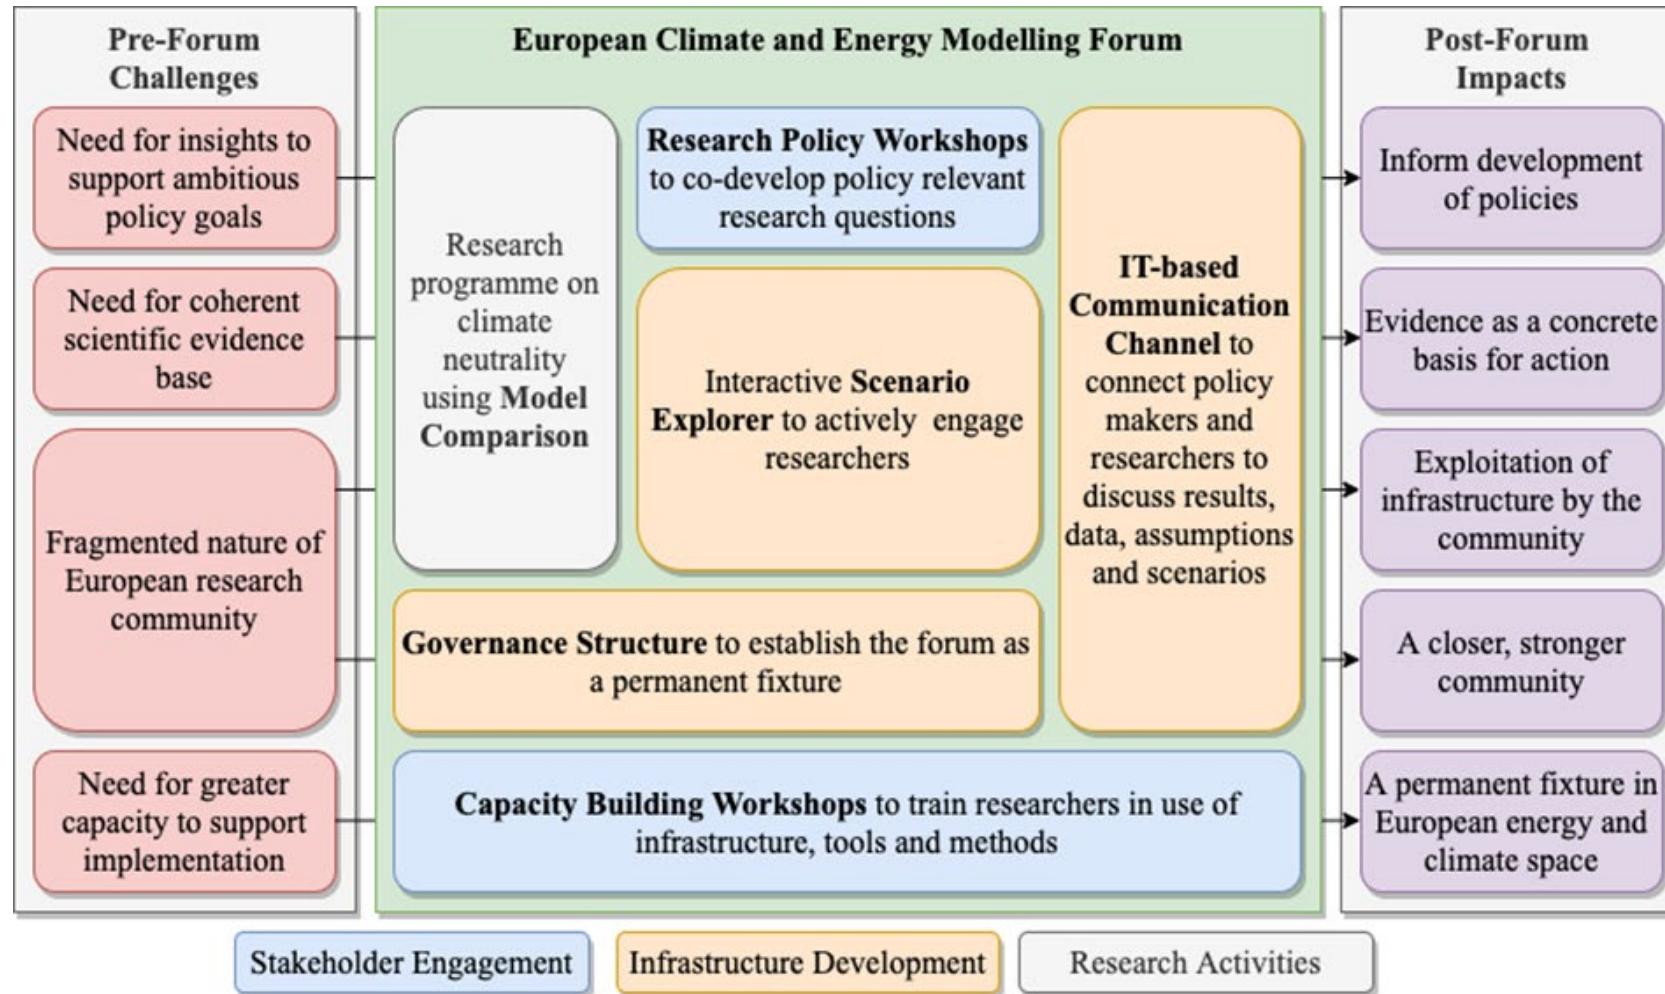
Pre-Forum Challenges

Need for insights to support ambitious policy goals

Need for coherent scientific evidence base

Fragmented nature of European research community

Need for greater capacity to support implementation

European Climate and Energy Modelling Forum

Research programme on climate neutrality using **Model Comparison**

**Research Policy Workshops** to co-develop policy relevant research questions

Interactive **Scenario Explorer** to actively engage researchers

**IT-based Communication Channel** to connect policy makers and researchers to discuss results, data, assumptions and scenarios

**Governance Structure** to establish the forum as a permanent fixture

**Capacity Building Workshops** to train researchers in use of infrastructure, tools and methods

Post-Forum Impacts

Inform development of policies

Evidence as a concrete basis for action

Exploitation of infrastructure by the community

A closer, stronger community

A permanent fixture in European energy and climate space

Stakeholder Engagement

Infrastructure Development

Research Activities